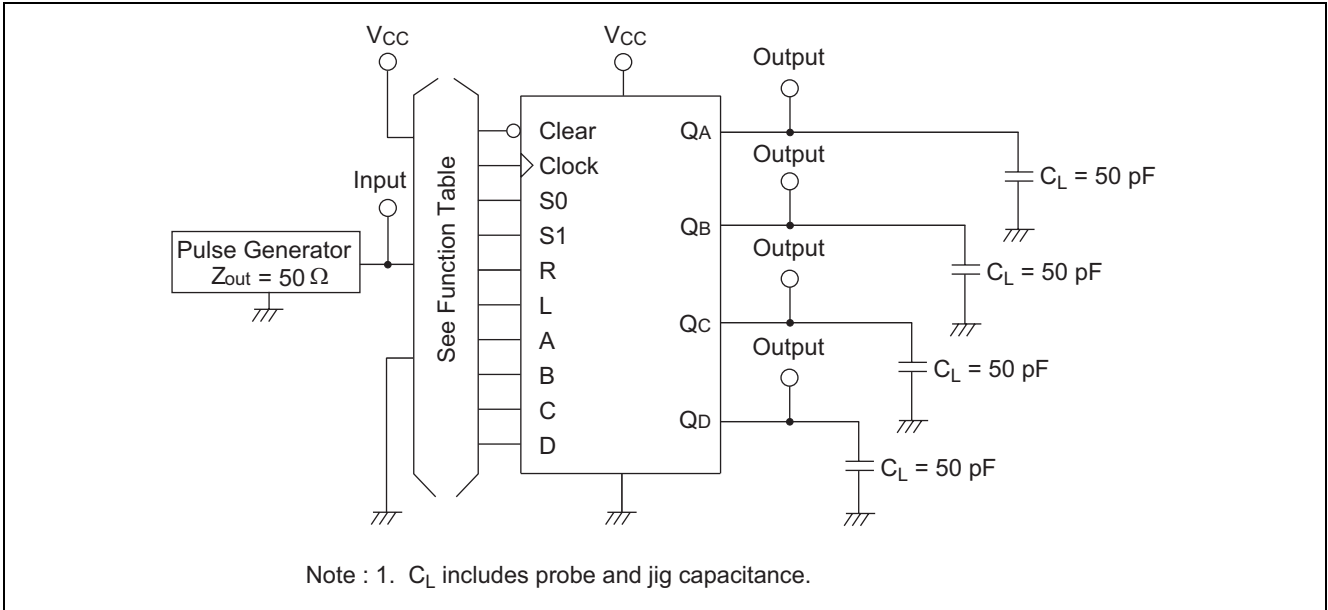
$V_{CC}$

$V_{CC}$

Output

Input

Pulse Generator
$Z_{out} = 50\ \Omega$

See Function Table

Clear
Clock
S0
S1
R
L
A
B
C
D

$Q_A$
$Q_B$
$Q_C$
$Q_D$

Output
Output
Output

$C_L = 50$ pF
$C_L = 50$ pF
$C_L = 50$ pF
$C_L = 50$ pF

Note : 1. $C_L$ includes probe and jig capacitance.